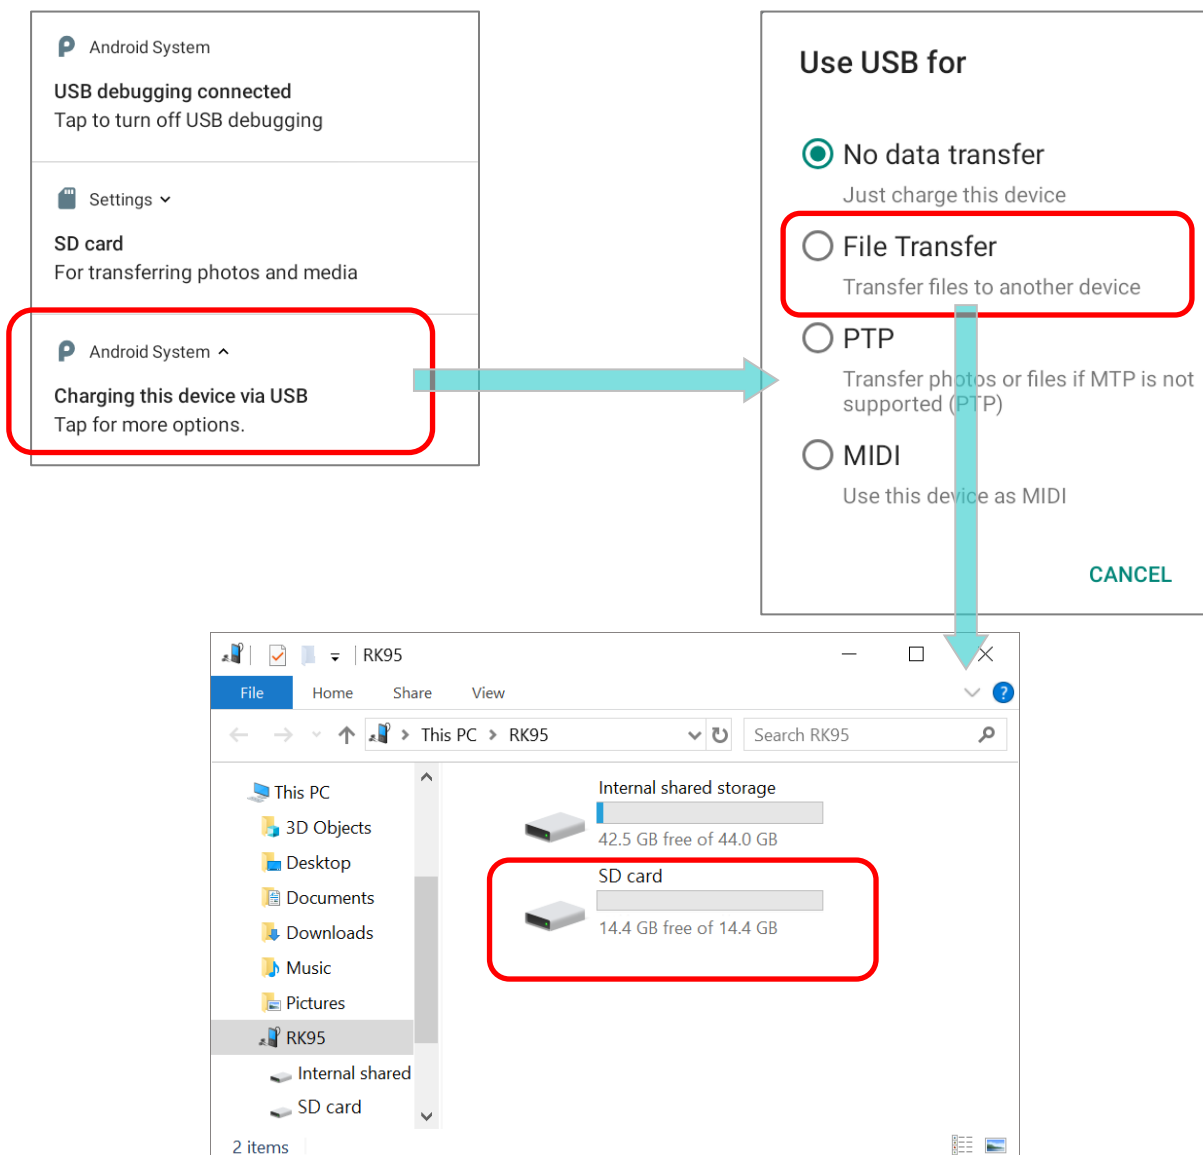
Android System

USB debugging connected
Tap to turn off USB debugging

Settings

SD card
For transferring photos and media

Android System

Charging this device via USB
Tap for more options.

Use USB for

No data transfer
Just charge this device

File Transfer
Transfer files to another device

PTP
Transfer photos or files if MTP is not supported (PTP)

MIDI
Use this device as MIDI

CANCEL

RK95

File Home Share View

This PC > RK95

Search RK95

This PC
3D Objects
Desktop
Documents
Downloads
Music
Pictures
RK95
Internal shared
SD card

Internal shared storage
42.5 GB free of 44.0 GB

SD card
14.4 GB free of 14.4 GB

2 items